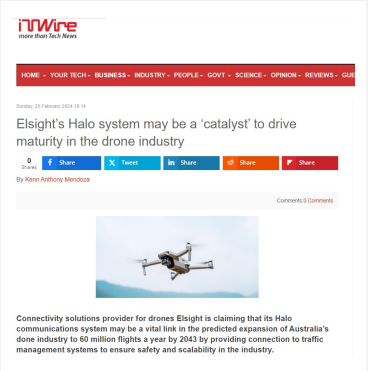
iTWire
more than Tech News

HOME » YOUR TECH » BUSINESS » INDUSTRY » PEOPLE » GOVT » SCIENCE » OPINION » REVIEWS » GUE

Sunday, 25 February 2024 16:14

Elsight's Halo system may be a 'catalyst' to drive maturity in the drone industry

0 Shares

Share

Tweet

Share

Share

Share

By Kenn Anthony Mendoza

Comments 0 Comments

Connectivity solutions provider for drones Elsight is claiming that its Halo communications system may be a vital link in the predicted expansion of Australia's done industry to 60 million flights a year by 2043 by providing connection to traffic management systems to ensure safety and scalability in the industry.